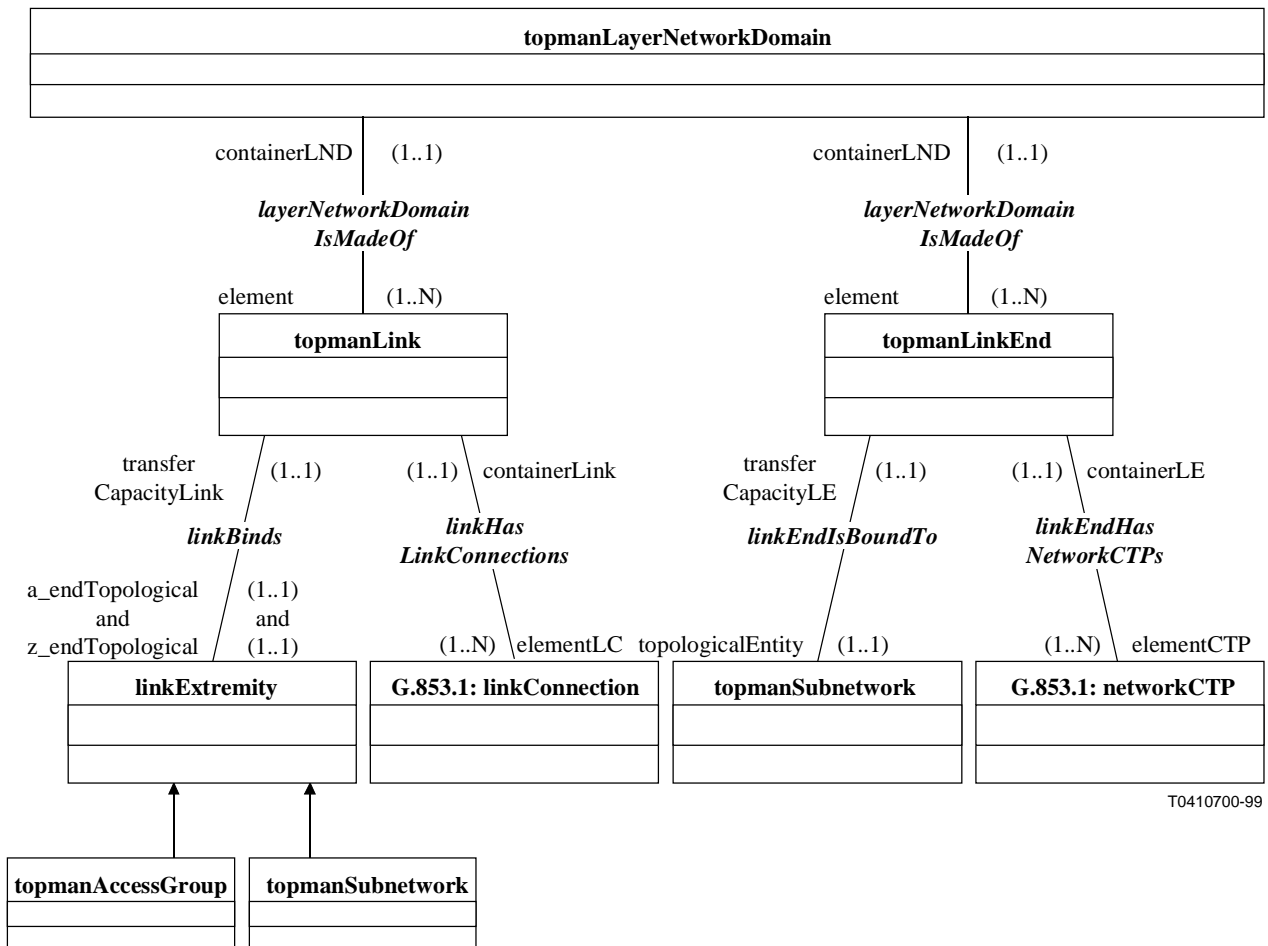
topmanLayerNetworkDomain

containerLND (1..1)

layerNetworkDomain IsMadeOf

element (1..N)

topmanLink

containerLND (1..1)

layerNetworkDomain IsMadeOf

element (1..N)

topmanLinkEnd

transfer CapacityLink (1..1)

linkBinds

a_endTopological and z_endTopological (1..1) and (1..1)

(1..1) containerLink

linkHas LinkConnections

(1..N) elementLC

transfer CapacityLE (1..1)

linkEndIsBoundTo

topologicalEntity (1..1)

(1..1) containerLE

linkEndHas NetworkCTPs

(1..N) elementCTP

linkExtremity

G.853.1: linkConnection

topmanSubnetwork

G.853.1: networkCTP

T0410700-99

topmanAccessGroup

topmanSubnetwork